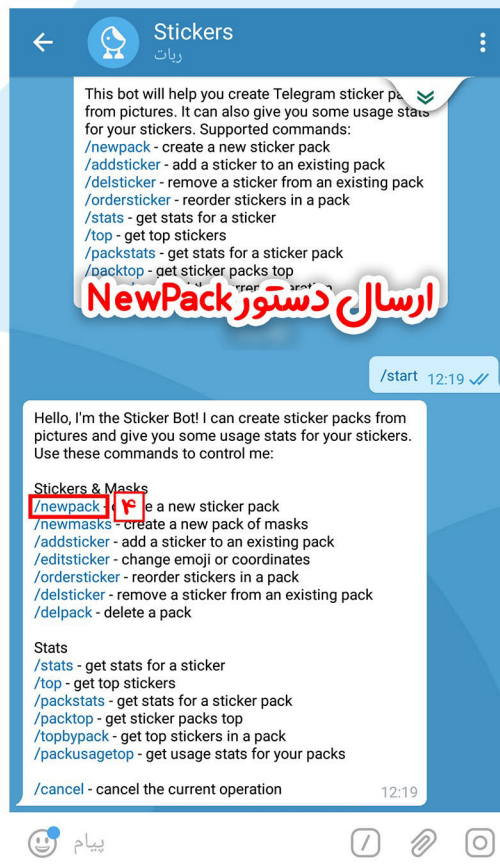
Stickers
ربات

This bot will help you create Telegram sticker pa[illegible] from pictures. It can also give you some usage stats for your stickers. Supported commands:
/newpack - create a new sticker pack
/addsticker - add a sticker to an existing pack
/delsticker - remove a sticker from an existing pack
/ordersticker - reorder stickers in a pack
/stats - get stats for a sticker
/top - get top stickers
/packstats - get stats for a sticker pack
/packtop - get sticker packs top
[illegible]

ارسال دستور NewPack

/start 12:19

Hello, I'm the Sticker Bot! I can create sticker packs from pictures and give you some usage stats for your stickers. Use these commands to control me:

Stickers & Masks
/newpack - ۴ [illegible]e a new sticker pack
/newmasks - create a new pack of masks
/addsticker - add a sticker to an existing pack
/editsticker - change emoji or coordinates
/ordersticker - reorder stickers in a pack
/delsticker - remove a sticker from an existing pack
/delpack - delete a pack

Stats
/stats - get stats for a sticker
/top - get top stickers
/packstats - get stats for a sticker pack
/packtop - get sticker packs top
/topbypack - get top stickers in a pack
/packusagetop - get usage stats for your packs

/cancel - cancel the current operation
12:19

پیام